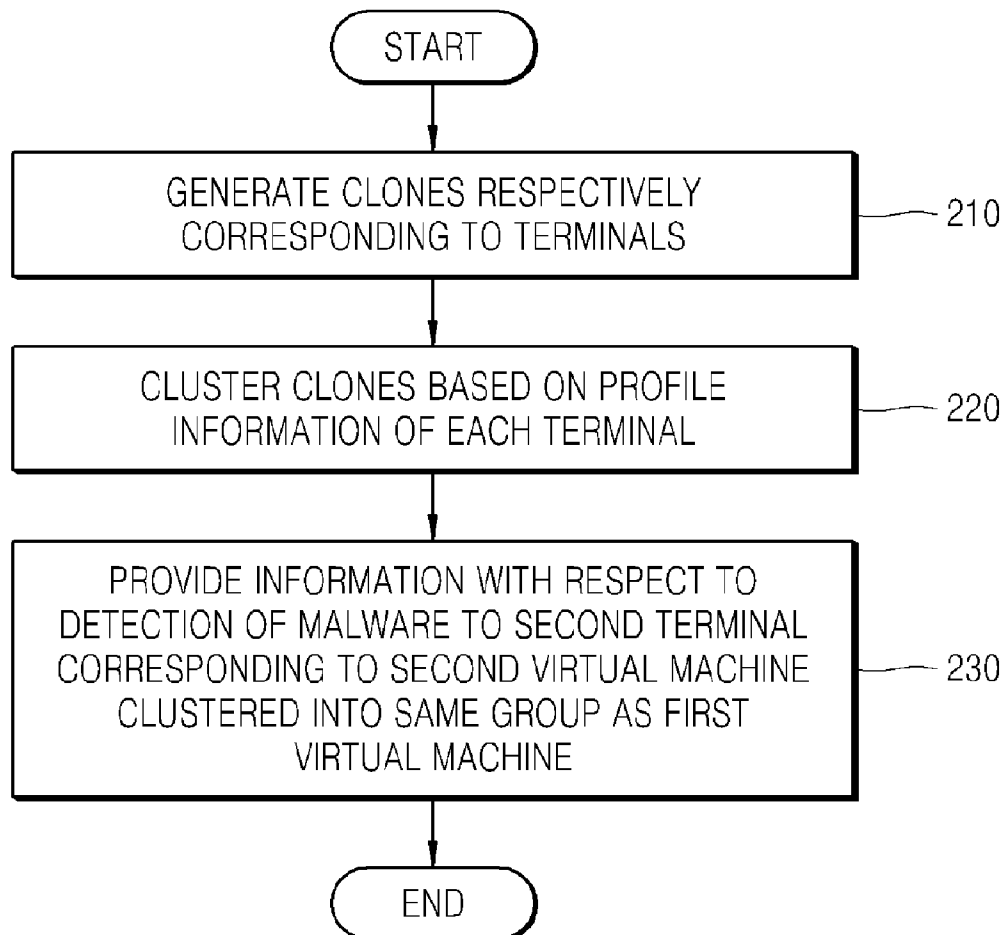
START

GENERATE CLONES RESPECTIVELY CORRESPONDING TO TERMINALS

210

CLUSTER CLONES BASED ON PROFILE INFORMATION OF EACH TERMINAL

220

PROVIDE INFORMATION WITH RESPECT TO DETECTION OF MALWARE TO SECOND TERMINAL CORRESPONDING TO SECOND VIRTUAL MACHINE CLUSTERED INTO SAME GROUP AS FIRST VIRTUAL MACHINE

230

END